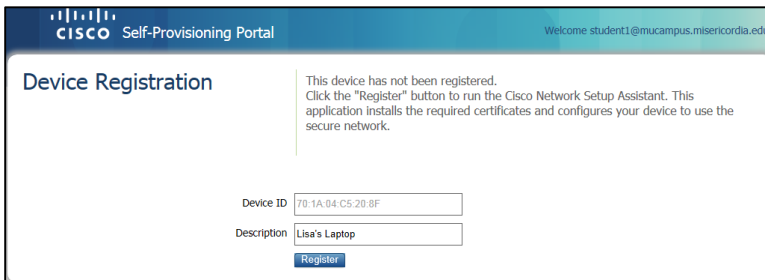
CISCO Self-Provisioning Portal

Welcome student1@mucampus.misericordia.edu

Device Registration

This device has not been registered.
Click the "Register" button to run the Cisco Network Setup Assistant. This application installs the required certificates and configures your device to use the secure network.

Device ID 70:1A:04:C5:20:8F

Description Lisa's Laptop

Register